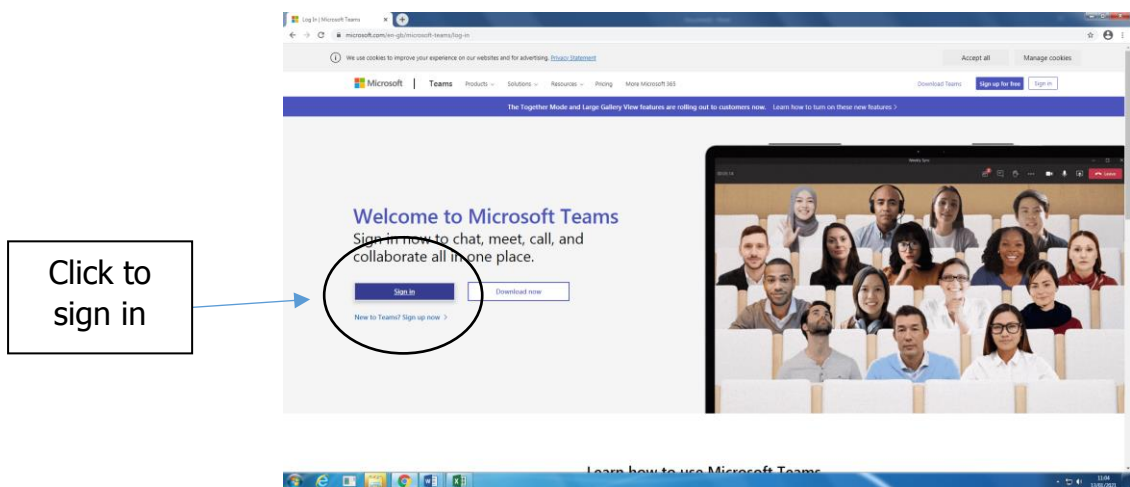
Log In | Microsoft Teams

microsoft.com/en-gb/microsoft-teams/log-in

We use cookies to improve your experience on our websites and for advertising. Privacy Statement

Accept all

Manage cookies

Microsoft | Teams Products Solutions Resources Pricing More Microsoft 365

Download Teams

Sign up for free

Sign in

The Together Mode and Large Gallery View features are rolling out to customers now. Learn how to turn on these new features >

Welcome to Microsoft Teams

Sign in now to chat, meet, call, and collaborate all in one place.

Sign in

Download now

New to Teams? Sign up now >

Click to sign in

Leave

Learn how to use Microsoft Teams

11:04